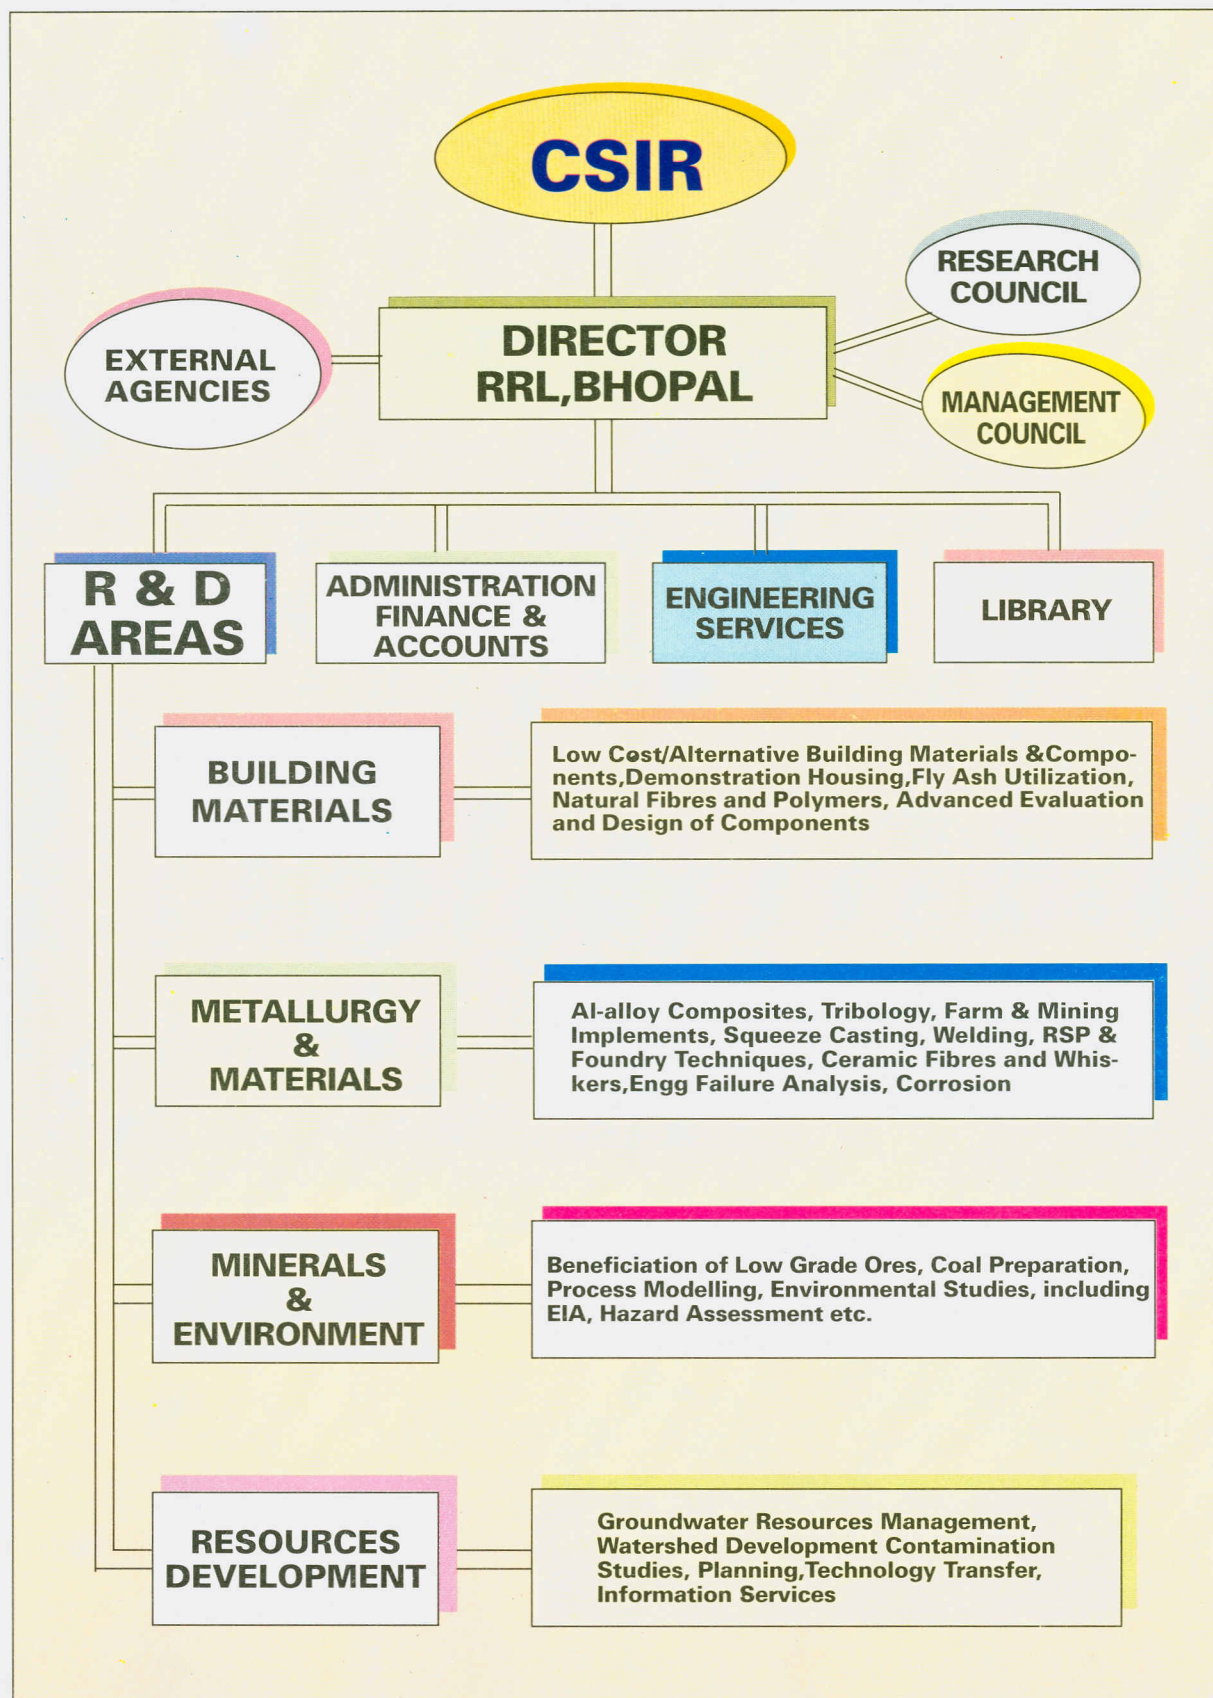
CSIR

RESEARCH COUNCIL

EXTERNAL AGENCIES

DIRECTOR RRL,BHOPAL

MANAGEMENT COUNCIL

R & D AREAS

ADMINISTRATION FINANCE & ACCOUNTS

ENGINEERING SERVICES

LIBRARY

BUILDING MATERIALS

Low Cost/Alternative Building Materials &Components,Demonstration Housing,Fly Ash Utilization, Natural Fibres and Polymers, Advanced Evaluation and Design of Components

METALLURGY & MATERIALS

Al-alloy Composites, Tribology, Farm & Mining Implements, Squeeze Casting, Welding, RSP & Foundry Techniques, Ceramic Fibres and Whiskers,Engg Failure Analysis, Corrosion

MINERALS & ENVIRONMENT

Beneficiation of Low Grade Ores, Coal Preparation, Process Modelling, Environmental Studies, including EIA, Hazard Assessment etc.

RESOURCES DEVELOPMENT

Groundwater Resources Management, Watershed Development Contamination Studies, Planning,Technology Transfer, Information Services